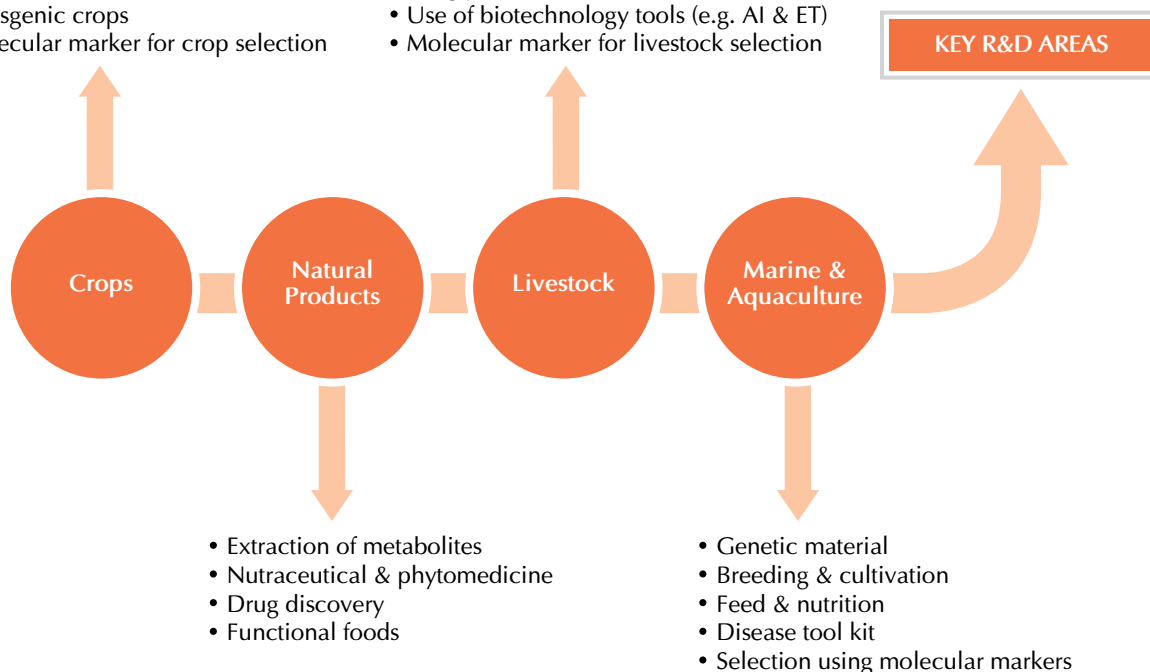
sgenic crops
ecular marker for crop selection

• Use of biotechnology tools (e.g. AI & ET)
• Molecular marker for livestock selection

KEY R&D AREAS

Crops

Natural Products

Livestock

Marine & Aquaculture

• Extraction of metabolites
• Nutraceutical & phytomedicine
• Drug discovery
• Functional foods

• Genetic material
• Breeding & cultivation
• Feed & nutrition
• Disease tool kit
• Selection using molecular markers